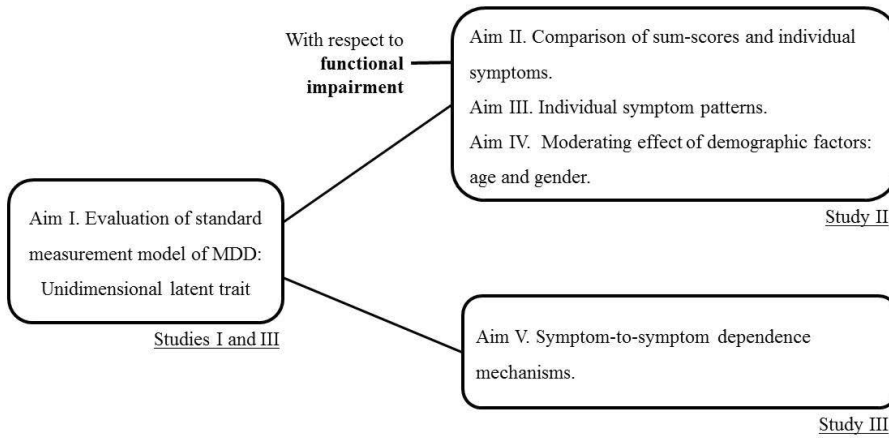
With respect to **functional impairment**

Aim II. Comparison of sum-scores and individual symptoms.
Aim III. Individual symptom patterns.
Aim IV. Moderating effect of demographic factors: age and gender.

Study II

Aim I. Evaluation of standard measurement model of MDD: Unidimensional latent trait

Studies I and III

Aim V. Symptom-to-symptom dependence mechanisms.

Study III